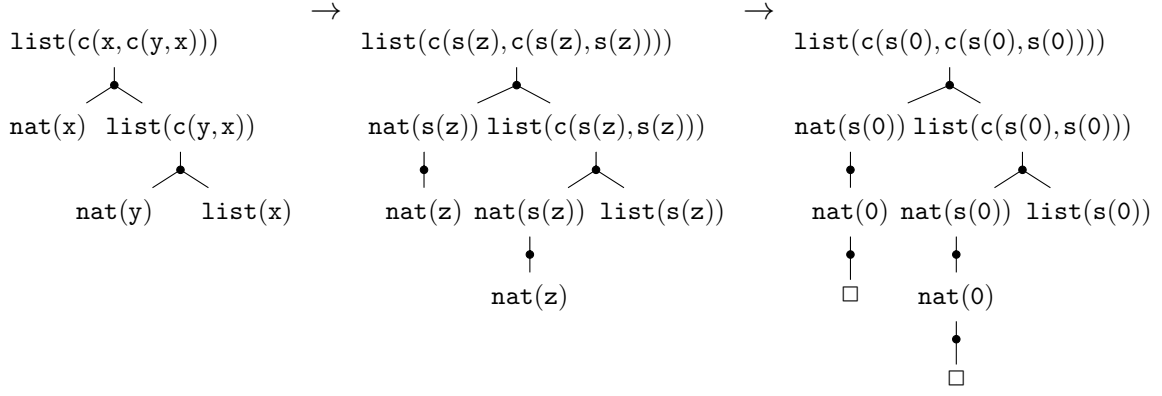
$\rightarrow$ $\rightarrow$

list(c(x, c(y, x)))

nat(x) list(c(y, x))

nat(y) list(x)

list(c(s(z), c(s(z), s(z))))

nat(s(z)) list(c(s(z), s(z)))

nat(z) nat(s(z)) list(s(z))

nat(z)

list(c(s(0), c(s(0), s(0))))

nat(s(0)) list(c(s(0), s(0)))

nat(0) nat(s(0)) list(s(0))

$\square$ nat(0)

$\square$